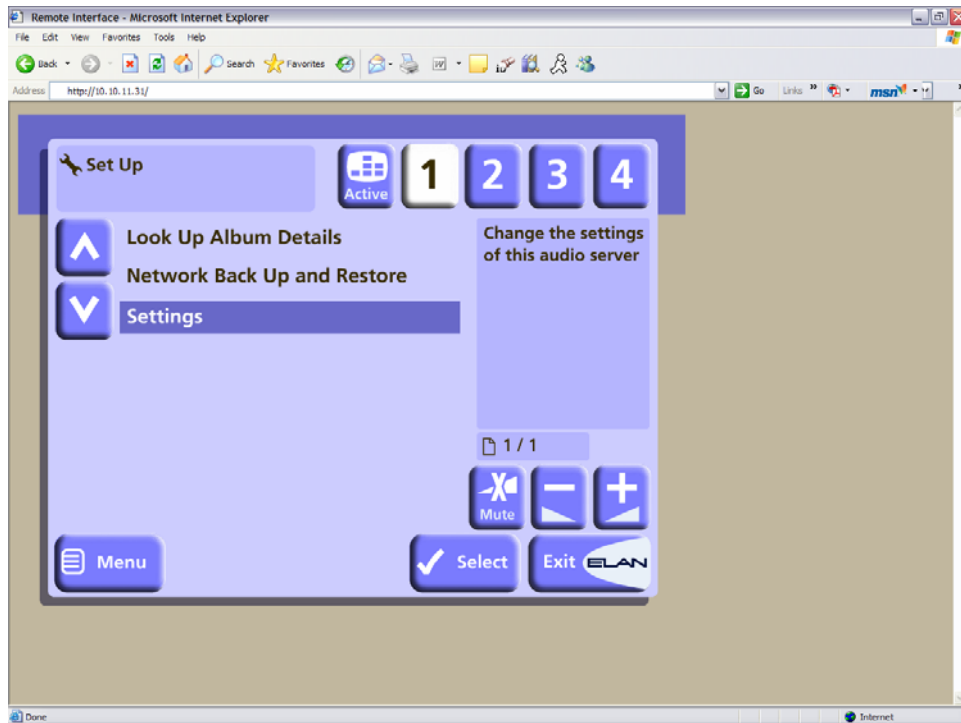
Remote Interface - Microsoft Internet Explorer

File Edit View Favorites Tools Help

Back Search Favorites

Address http://10.10.11.31/ Go Links » msn

Set Up

Active 1 2 3 4

Look Up Album Details

Network Back Up and Restore

Settings

Change the settings of this audio server

1 / 1

Mute

Menu

Select

Exit ELAN

Done

Internet